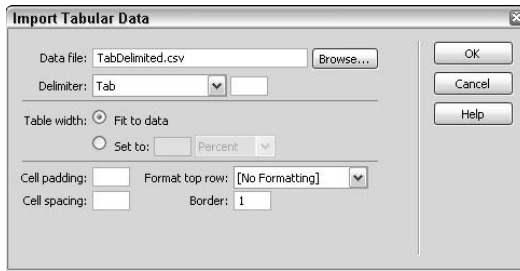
Import Tabular Data

Data file: TabDelimited.csv
Browse...

Delimiter: Tab

Table width: Fit to data
Set to: Percent

Cell padding:
Format top row: [No Formatting]

Cell spacing:
Border: 1

OK
Cancel
Help